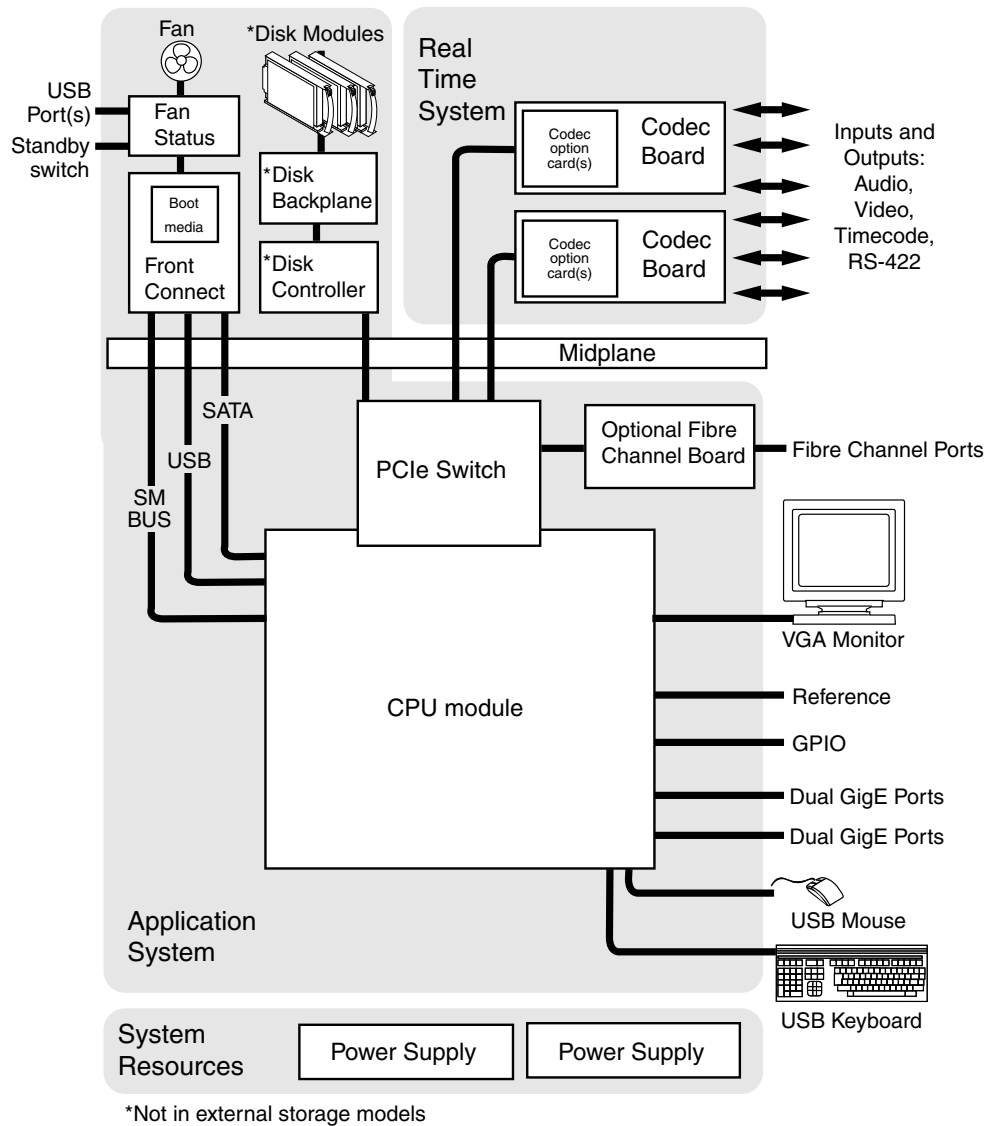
Fan

*Disk Modules

Real Time System

USB Port(s)

Fan Status

Standby switch

Boot media

Front Connect

*Disk Backplane

*Disk Controller

Codec option card(s)

Codec Board

Codec option card(s)

Codec Board

Inputs and Outputs: Audio, Video, Timecode, RS-422

Midplane

SATA

USB

SM BUS

PCIe Switch

Optional Fibre Channel Board

Fibre Channel Ports

VGA Monitor

CPU module

Reference

GPIO

Dual GigE Ports

Dual GigE Ports

USB Mouse

Application System

USB Keyboard

System Resources

Power Supply

Power Supply

*Not in external storage models